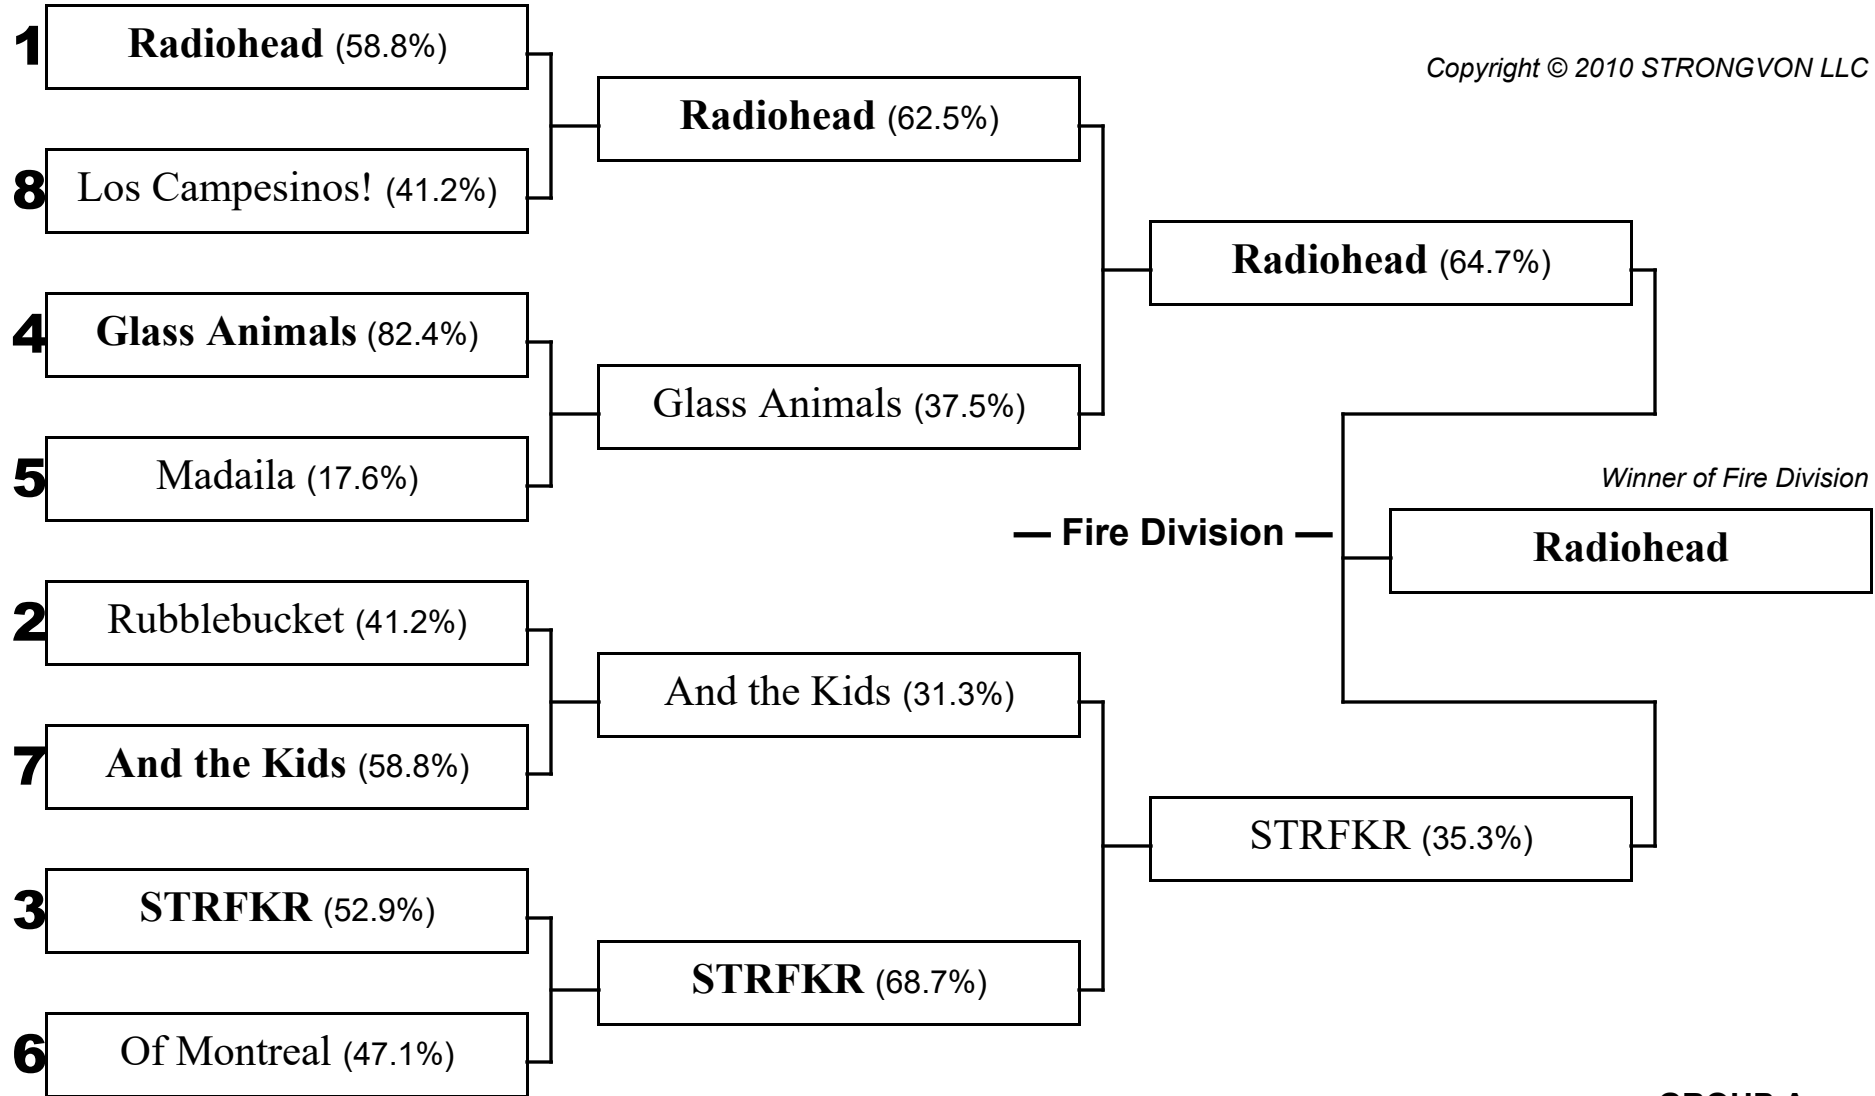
1 **Radiohead** (58.8%)

8 Los Campesinos! (41.2%)

4 **Glass Animals** (82.4%)

5 Madaila (17.6%)

2 Rubblebucket (41.2%)

7 **And the Kids** (58.8%)

3 **STRFKR** (52.9%)

6 Of Montreal (47.1%)

**Radiohead** (62.5%)

Glass Animals (37.5%)

And the Kids (31.3%)

**STRFKR** (68.7%)

**Radiohead** (64.7%)

STRFKR (35.3%)

Copyright © 2010 STRONGVON LLC

— Fire Division —

Winner of Fire Division

**Radiohead**

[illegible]